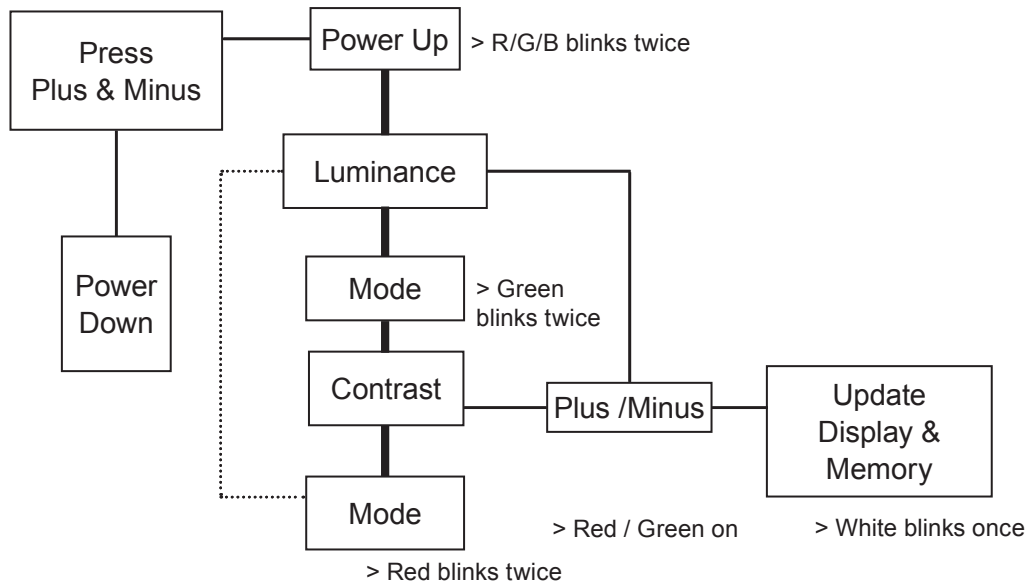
Press Plus & Minus

Power Up

> R/G/B blinks twice

Power Down

Luminance

Mode

> Green blinks twice

Contrast

Plus /Minus

Update Display & Memory

Mode

> Red / Green on

> White blinks once

> Red blinks twice